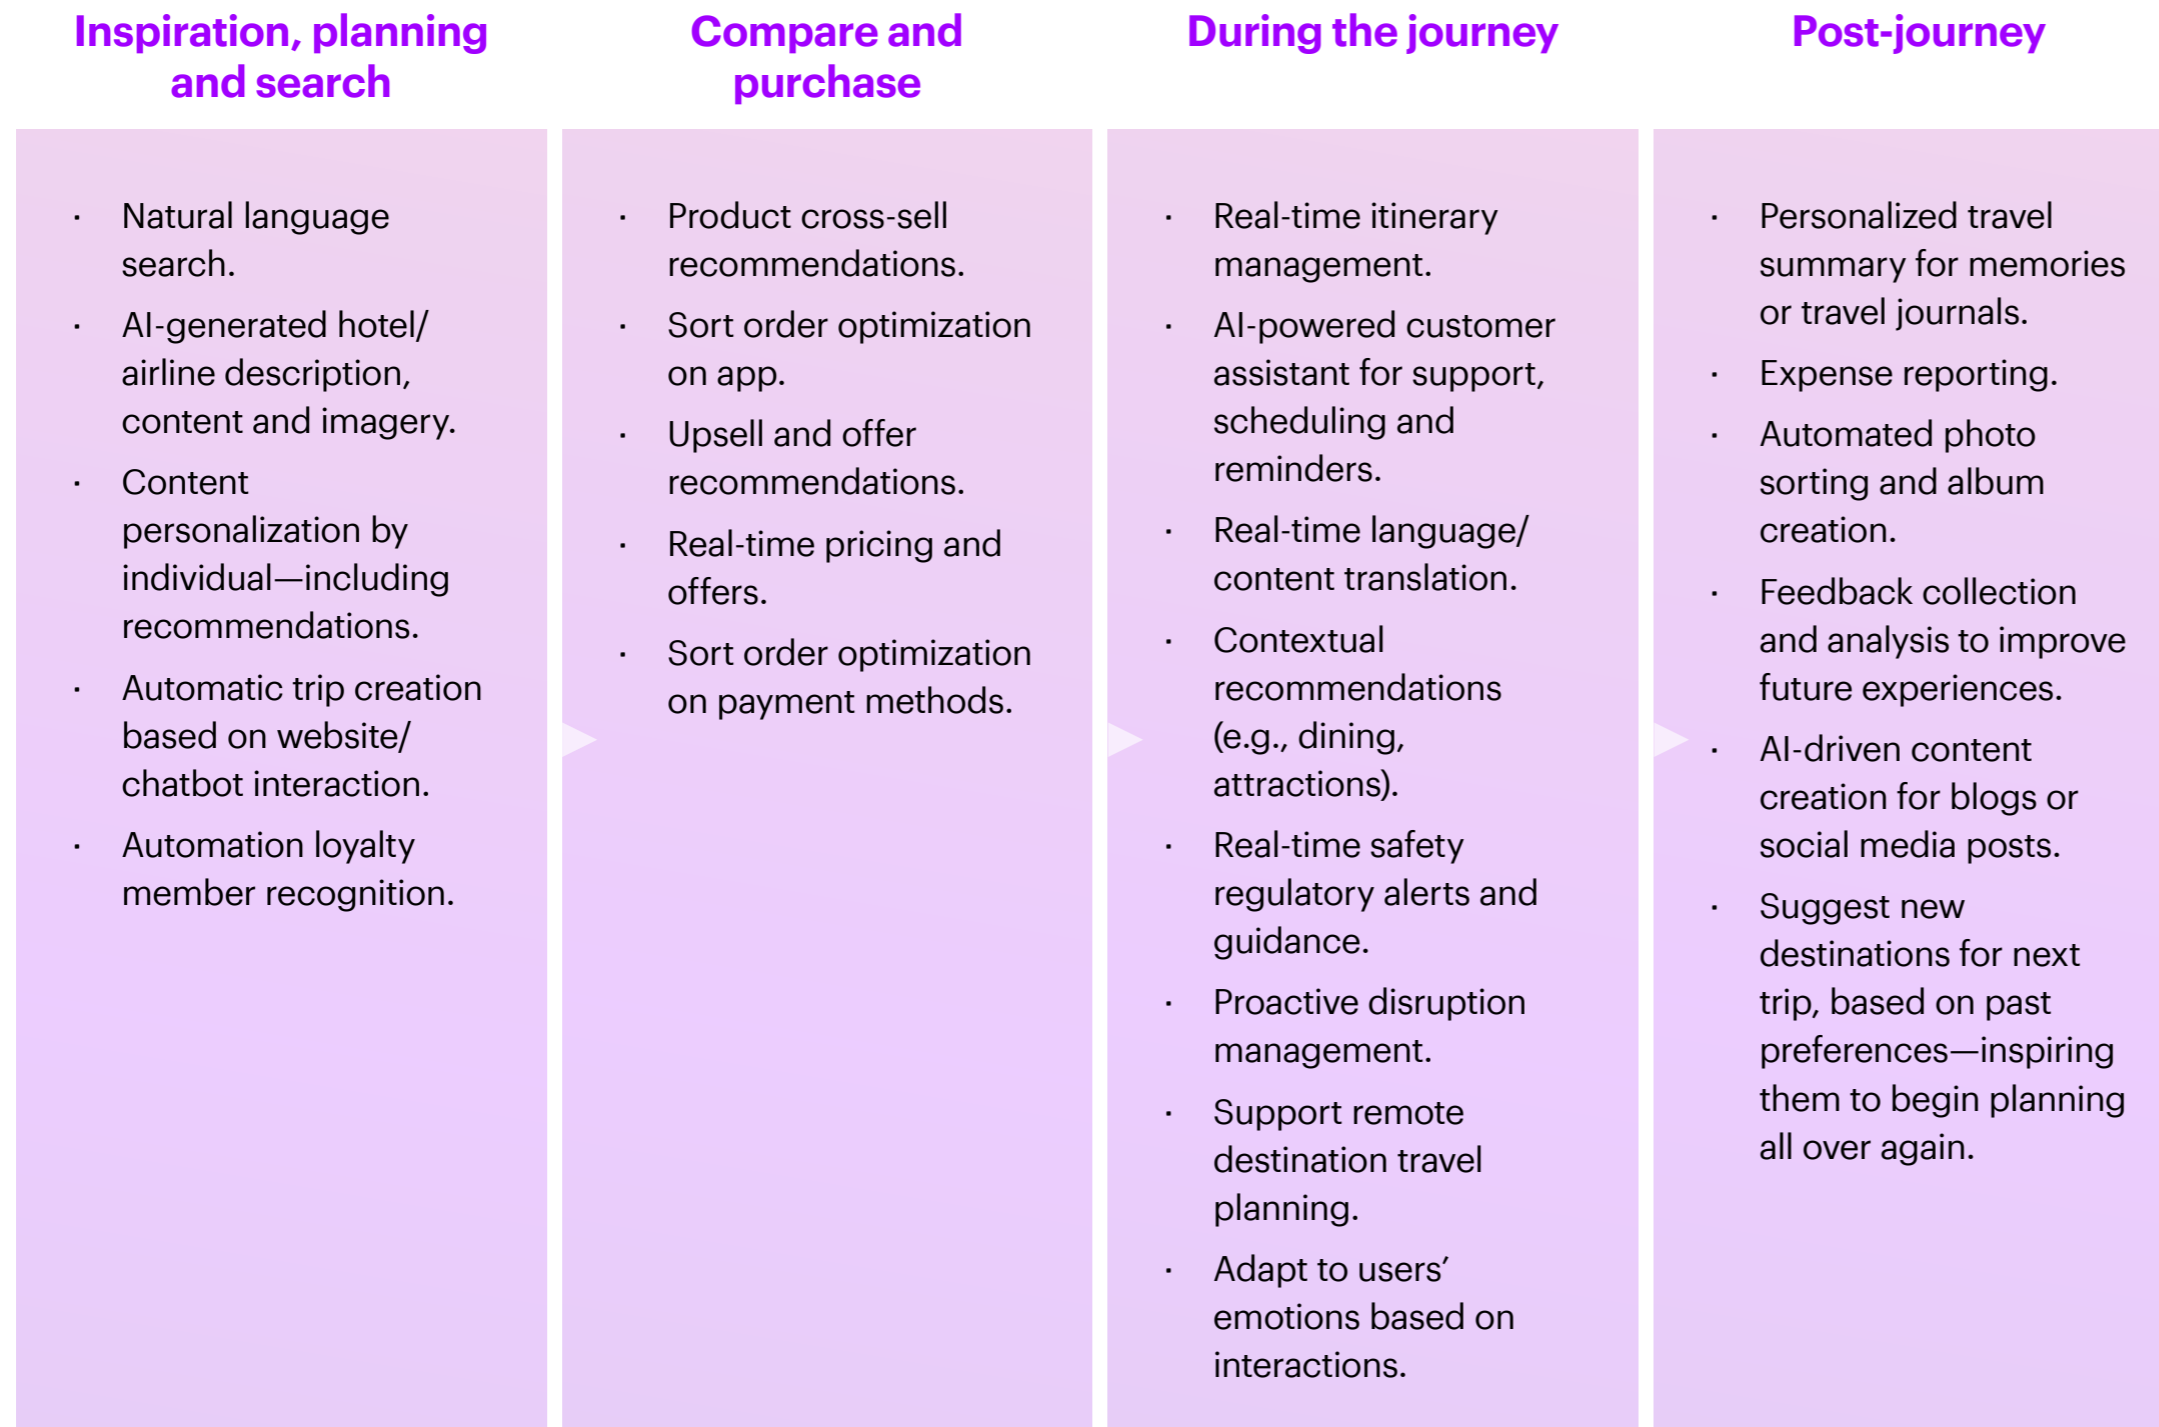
Inspiration, planning and search

- Natural language search.
- AI-generated hotel/ airline description, content and imagery.
- Content personalization by individual—including recommendations.
- Automatic trip creation based on website/ chatbot interaction.
- Automation loyalty member recognition.

Compare and purchase

- Product cross-sell recommendations.
- Sort order optimization on app.
- Upsell and offer recommendations.
- Real-time pricing and offers.
- Sort order optimization on payment methods.

During the journey

- Real-time itinerary management.
- AI-powered customer assistant for support, scheduling and reminders.
- Real-time language/ content translation.
- Contextual recommendations (e.g., dining, attractions).
- Real-time safety regulatory alerts and guidance.
- Proactive disruption management.
- Support remote destination travel planning.
- Adapt to users' emotions based on interactions.

Post-journey

- Personalized travel summary for memories or travel journals.
- Expense reporting.
- Automated photo sorting and album creation.
- Feedback collection and analysis to improve future experiences.
- AI-driven content creation for blogs or social media posts.
- Suggest new destinations for next trip, based on past preferences—inspiring them to begin planning all over again.